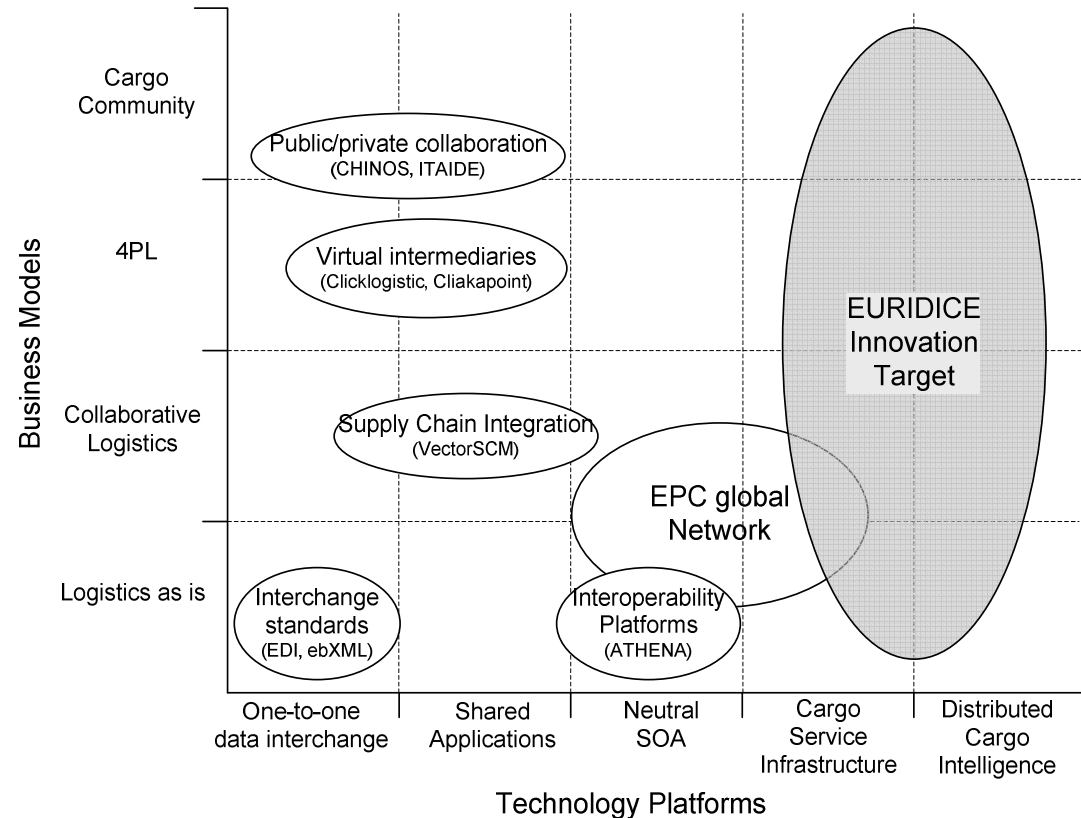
Business Models

Cargo Community

4PL

Collaborative Logistics

Logistics as is

Public/private collaboration
(CHINOS, ITAIDE)

Virtual intermediaries
(Clicklogistic, Cliakapoint)

Supply Chain Integration
(VectorSCM)

EPC global Network

Interchange standards
(EDI, ebXML)

Interoperability Platforms
(ATHENA)

EURIDICE Innovation Target

One-to-one data interchange

Shared Applications

Neutral SOA

Cargo Service Infrastructure

Distributed Cargo Intelligence

Technology Platforms